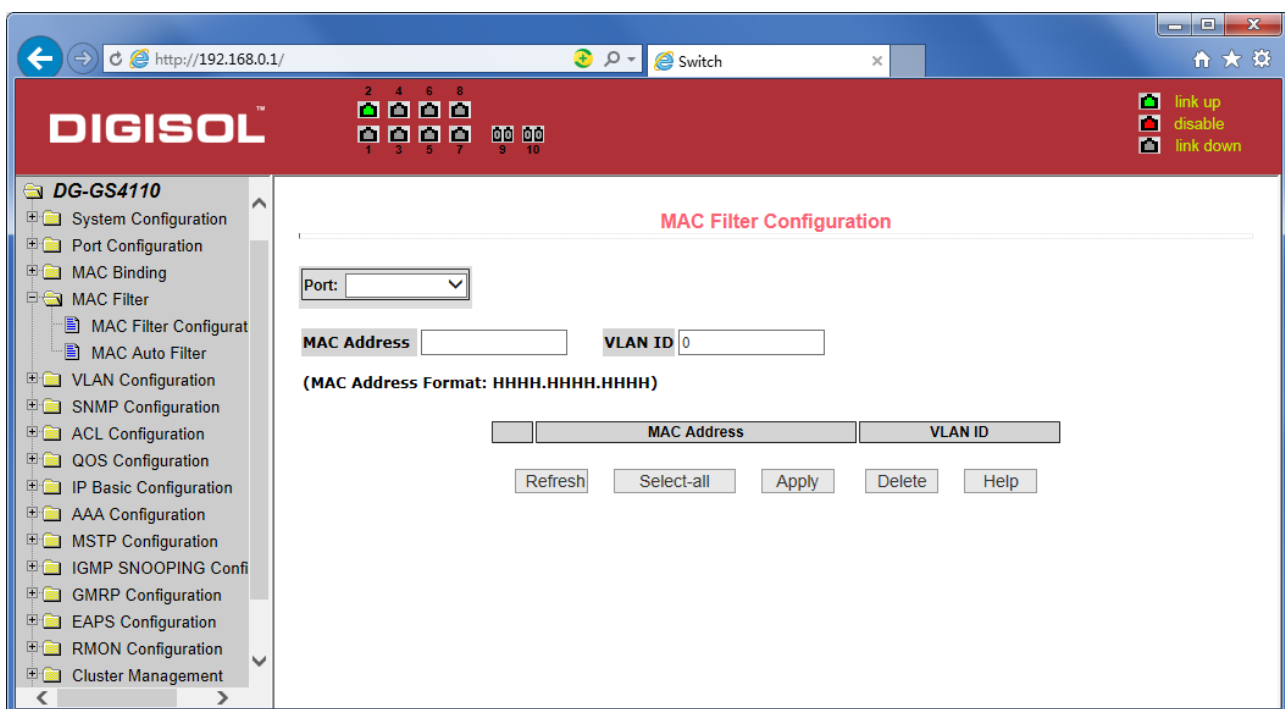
http://192.168.0.1/

Switch

DIGISOL™

2 4 6 8

1 3 5 7 9 10

link up
disable
link down

DG-GS4110
System Configuration
Port Configuration
MAC Binding
MAC Filter
MAC Filter Configurat
MAC Auto Filter
VLAN Configuration
SNMP Configuration
ACL Configuration
QOS Configuration
IP Basic Configuration
AAA Configuration
MSTP Configuration
IGMP SNOOPING Confi
GMRP Configuration
EAPS Configuration
RMON Configuration
Cluster Management

MAC Filter Configuration

Port:

MAC Address

VLAN ID 0

(MAC Address Format: HHHH.HHHH.HHHH)

| | MAC Address | VLAN ID |
|---|---|---|

Refresh Select-all Apply Delete Help